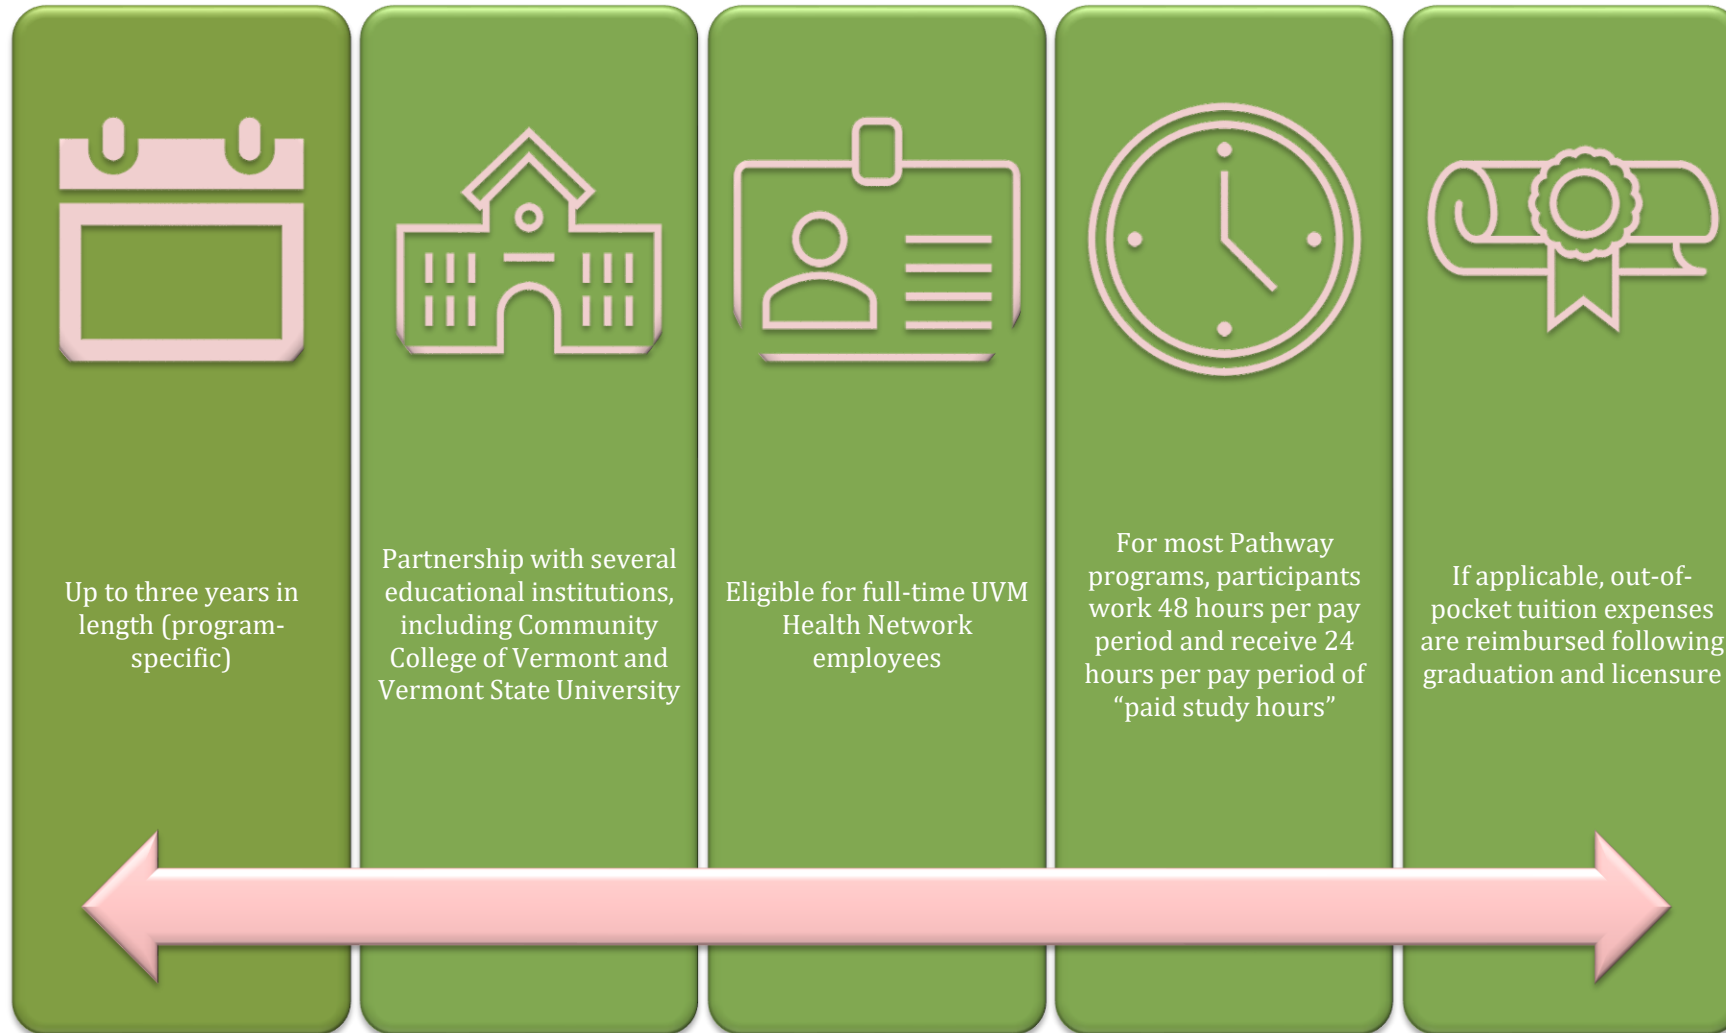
Up to three years in length (program-specific)

Partnership with several educational institutions, including Community College of Vermont and Vermont State University

Eligible for full-time UVM Health Network employees

For most Pathway programs, participants work 48 hours per pay period and receive 24 hours per pay period of “paid study hours”

If applicable, out-of-pocket tuition expenses are reimbursed following graduation and licensure